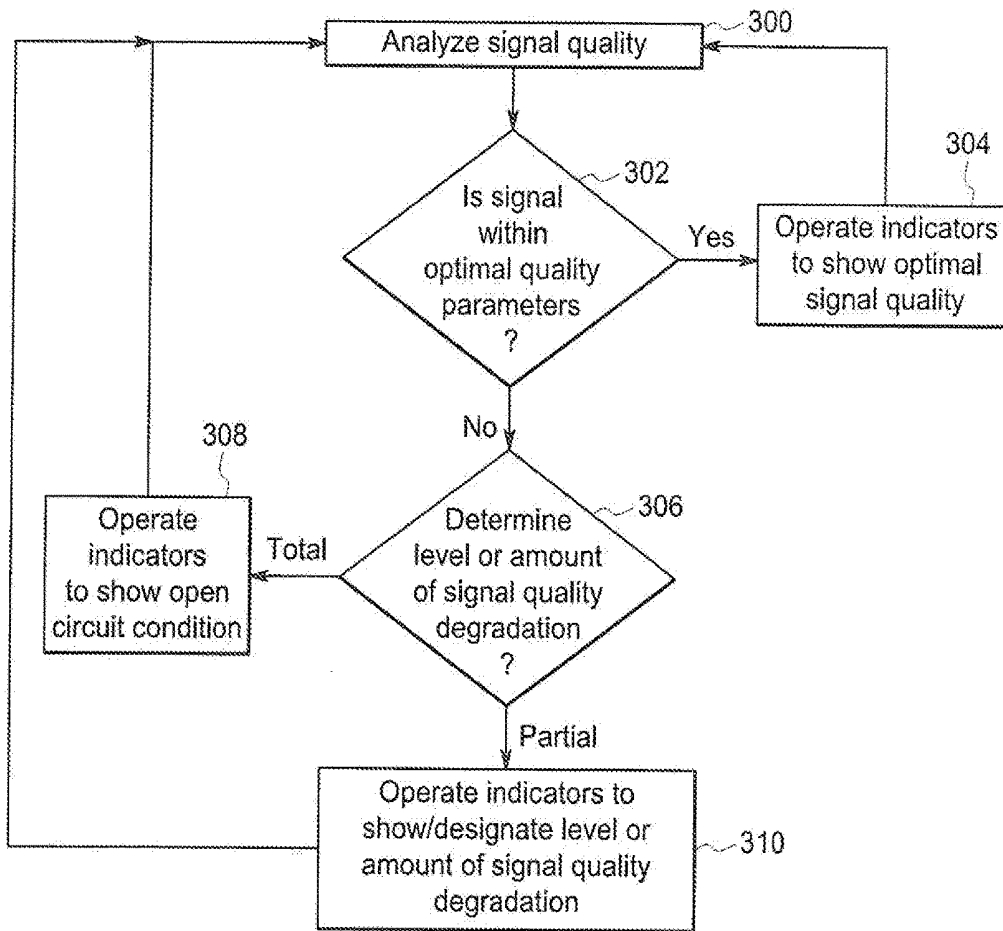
Analyze signal quality
300

Is signal within optimal quality parameters ?
302

Yes

304
Operate indicators to show optimal signal quality

No

308
Operate indicators to show open circuit condition

Total

Determine level or amount of signal quality degradation ?
306

Partial

Operate indicators to show/designate level or amount of signal quality degradation
310